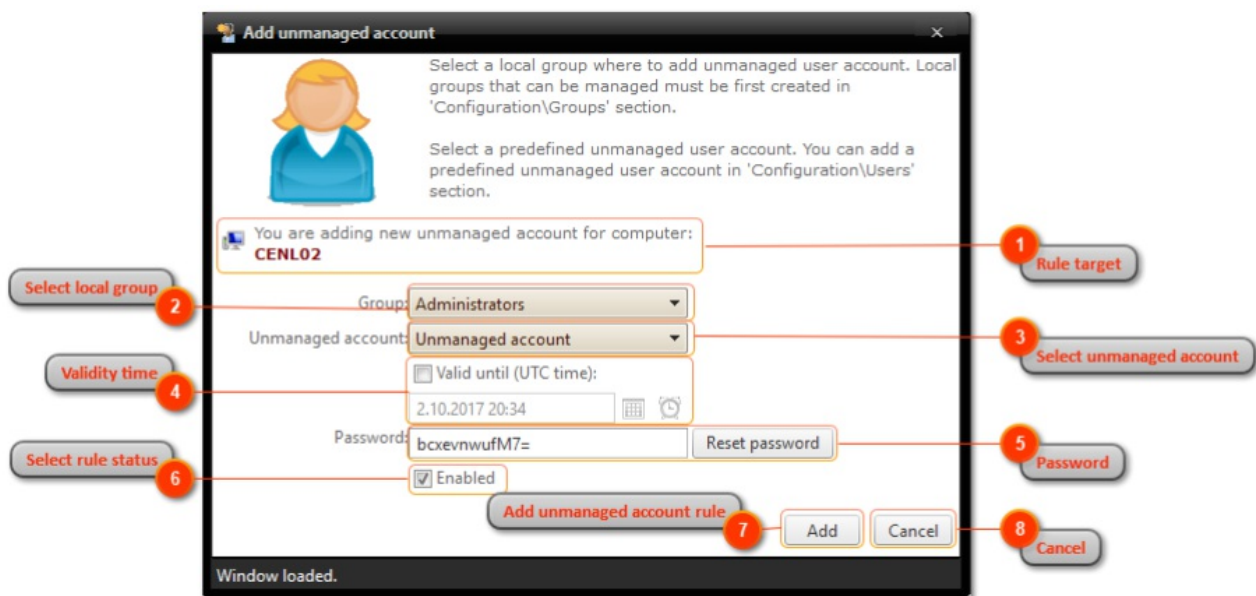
Add unmanaged account

×

Select a local group where to add unmanaged user account. Local groups that can be managed must be first created in 'Configuration\Groups' section.

Select a predefined unmanaged user account. You can add a predefined unmanaged user account in 'Configuration\Users' section.

You are adding new unmanaged account for computer:
CENL02

1 Rule target

Select local group 2

Group: Administrators

Unmanaged account: Unmanaged account

3 Select unmanaged account

Validity time 4

Valid until (UTC time):

2.10.2017 20:34

Password: bcxevnwufM7=

Reset password

5 Password

Select rule status 6

Enabled

Add unmanaged account rule 7

Add

Cancel

8 Cancel

Window loaded.